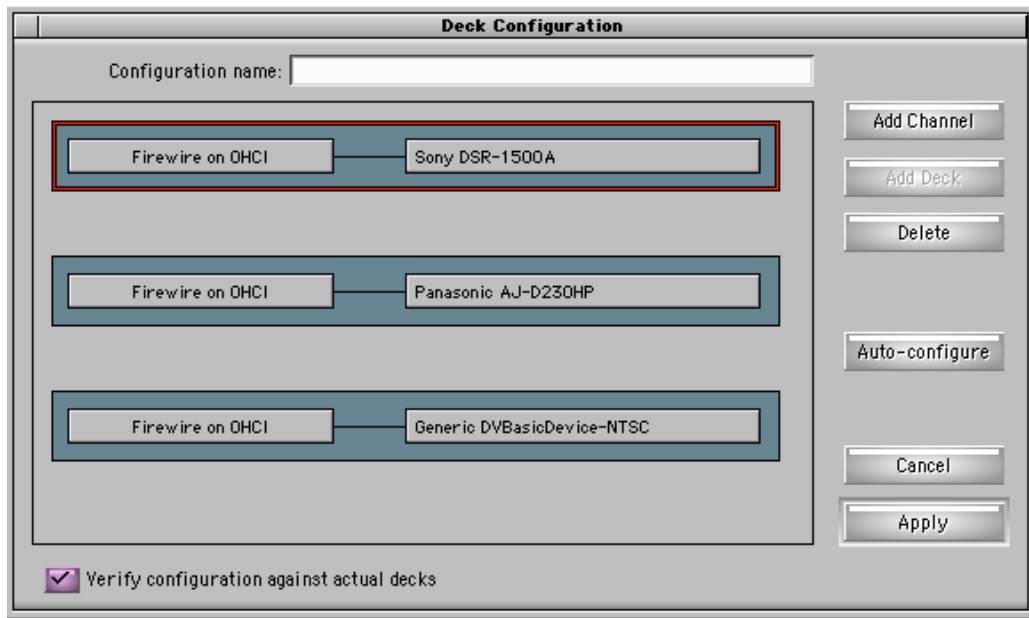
Deck Configuration

Configuration name:

Firewire on OHCI
Sony DSR-1500A

Firewire on OHCI
Panasonic AJ-D230HP

Firewire on OHCI
Generic DVBasicDevice-NTSC

Add Channel
Add Deck
Delete
Auto-configure
Cancel
Apply

Verify configuration against actual decks